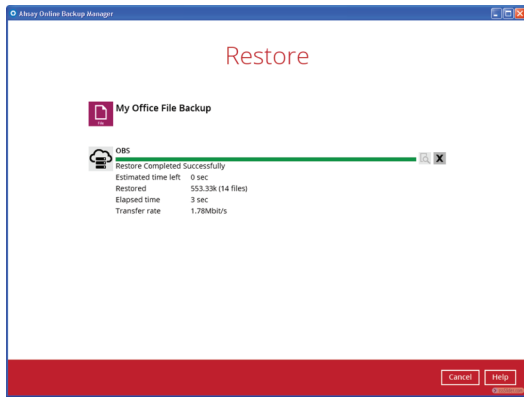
Ahsay Online Backup Manager

Restore

File

My Office File Backup

OBS
Restore Completed Successfully

| | |
|---|---|
| Estimated time left | 0 sec |
| Restored | 553.33k (14 files) |
| Elapsed time | 3 sec |
| Transfer rate | 1.78Mbit/s |

Cancel
Help